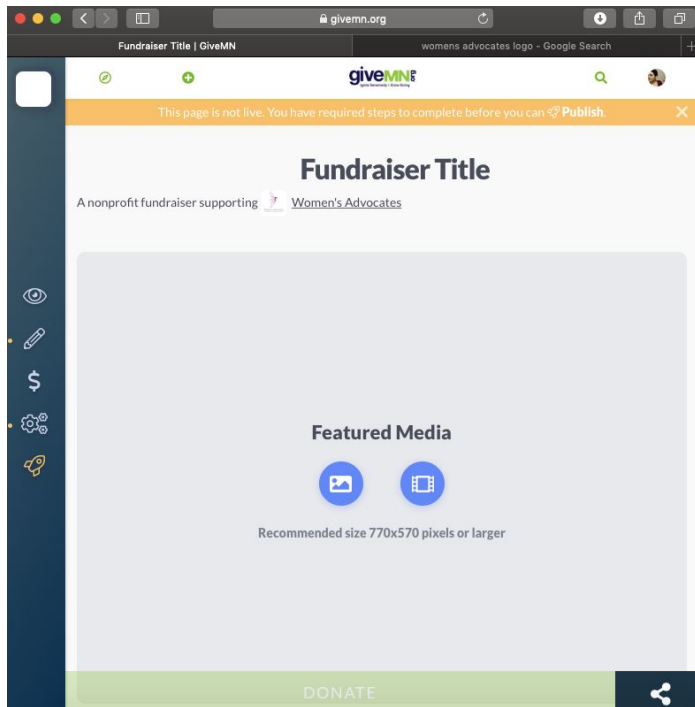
givemn.org

Fundraiser Title | GiveMN

womens advocates logo - Google Search

giveMN

This page is not live. You have required steps to complete before you can Publish.

Fundraiser Title

A nonprofit fundraiser supporting Women's Advocates

Featured Media

Recommended size 770x570 pixels or larger

DONATE